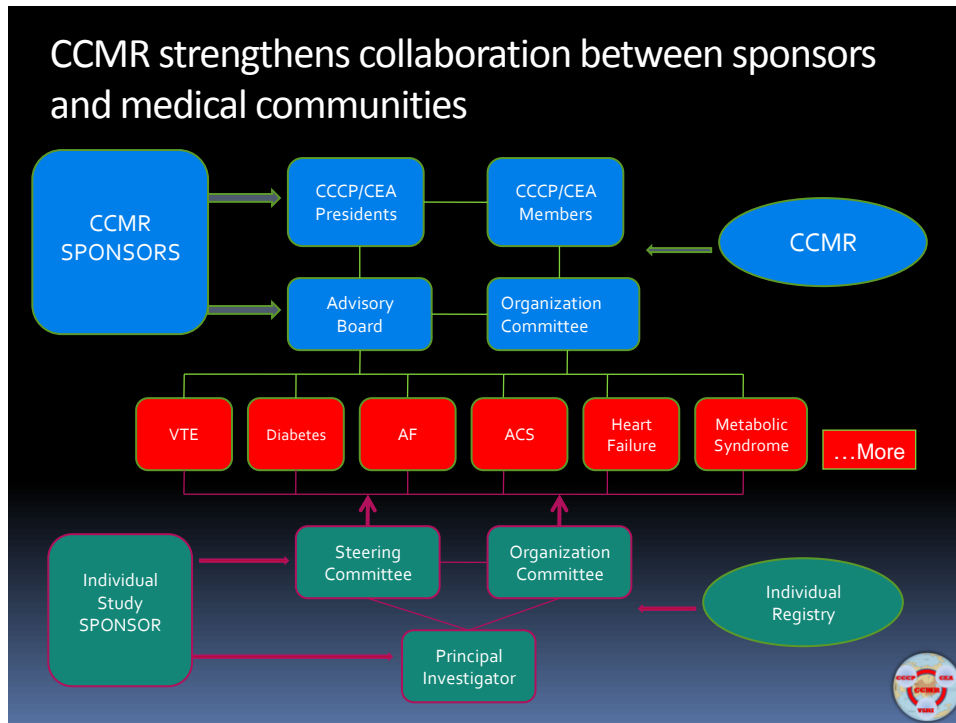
CCMR strengthens collaboration between sponsors and medical communities

CCMR SPONSORS

CCCP/CEA Presidents

CCCP/CEA Members

CCMR

Advisory Board

Organization Committee

VTE

Diabetes

AF

ACS

Heart Failure

Metabolic Syndrome

…More

Individual Study SPONSOR

Steering Committee

Organization Committee

Individual Registry

Principal Investigator

CCCP CEA CCMR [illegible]